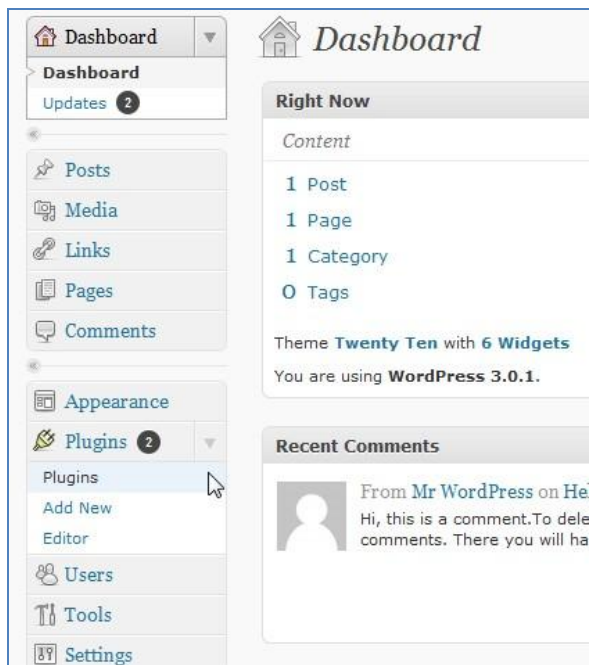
Dashboard
Dashboard
Updates 2
Posts
Media
Links
Pages
Comments
Appearance
Plugins 2
Plugins
Add New
Editor
Users
Tools
Settings

Dashboard

Right Now
Content
1 Post
1 Page
1 Category
0 Tags
Theme Twenty Ten with 6 Widgets
You are using WordPress 3.0.1.

Recent Comments
From Mr WordPress on Hel
Hi, this is a comment.To dele
comments. There you will ha